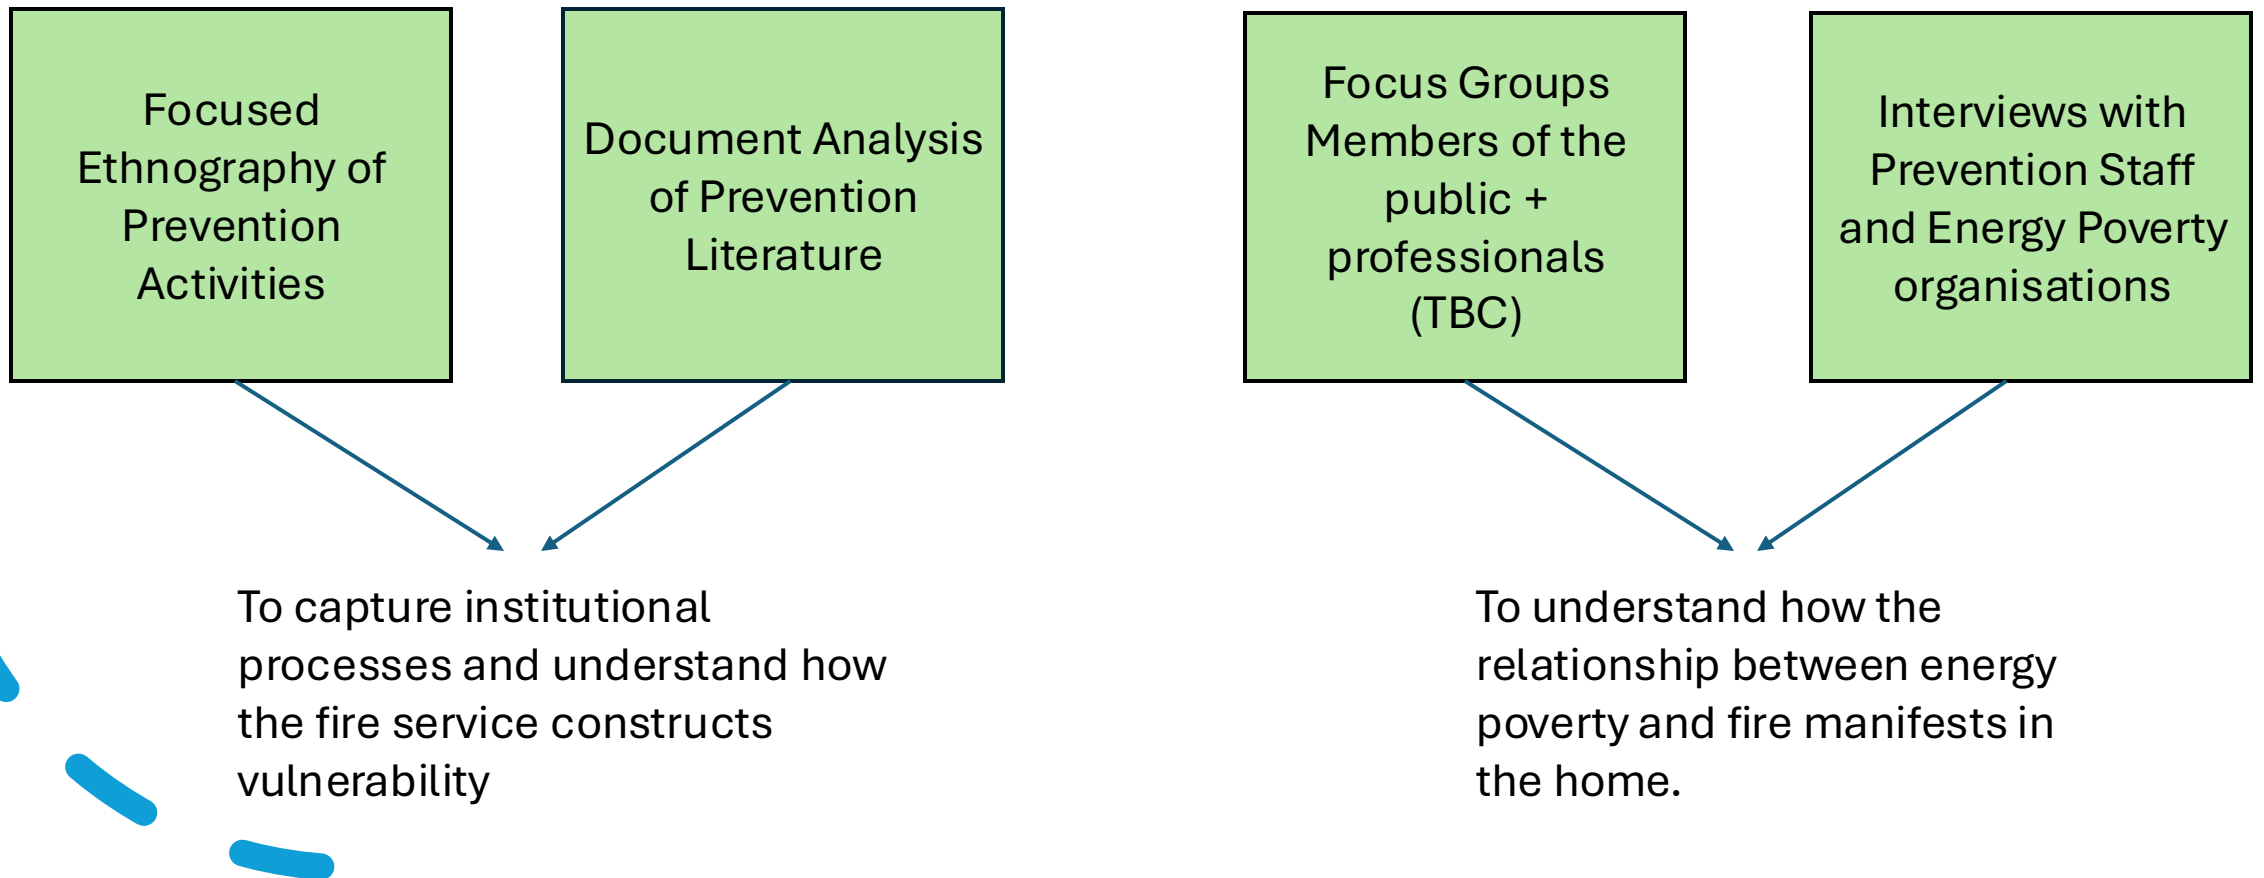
Focused Ethnography of Prevention Activities

Document Analysis of Prevention Literature

Focus Groups Members of the public + professionals (TBC)

Interviews with Prevention Staff and Energy Poverty organisations

To capture institutional processes and understand how the fire service constructs vulnerability

To understand how the relationship between energy poverty and fire manifests in the home.